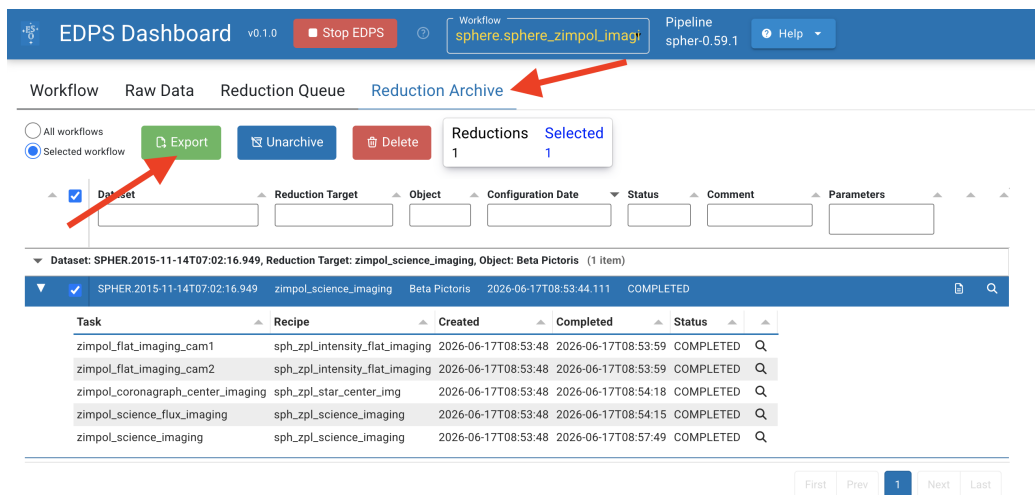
EDPS Dashboard v0.1.0 Stop EDPS

Workflow
sphere.sphere_zimpol_imagi

Pipeline
spher-0.59.1

Help

Workflow Raw Data Reduction Queue Reduction Archive

All workflows
Selected workflow

Export Unarchive Delete

| Reductions | Selected |
|---|---|
| 1 | 1 |

Dataset | Reduction Target | Object | Configuration Date | Status | Comment | Parameters

Dataset: SPHER.2015-11-14T07:02:16.949, Reduction Target: zimpol_science_imaging, Object: Beta Pictoris (1 item)

SPHER.2015-11-14T07:02:16.949 zimpol_science_imaging Beta Pictoris 2026-06-17T08:53:44.111 COMPLETED

| Task | Recipe | Created | Completed | Status |
|---|---|---|---|---|
| zimpol_flat_imaging_cam1 | sph_zpl_intensity_flat_imaging | 2026-06-17T08:53:48 | 2026-06-17T08:53:59 | COMPLETED |
| zimpol_flat_imaging_cam2 | sph_zpl_intensity_flat_imaging | 2026-06-17T08:53:48 | 2026-06-17T08:53:59 | COMPLETED |
| zimpol_coronagraph_center_imaging | sph_zpl_star_center_img | 2026-06-17T08:53:48 | 2026-06-17T08:54:18 | COMPLETED |
| zimpol_science_flux_imaging | sph_zpl_science_imaging | 2026-06-17T08:53:48 | 2026-06-17T08:54:15 | COMPLETED |
| zimpol_science_imaging | sph_zpl_science_imaging | 2026-06-17T08:53:48 | 2026-06-17T08:57:49 | COMPLETED |

First Prev 1 Next Last